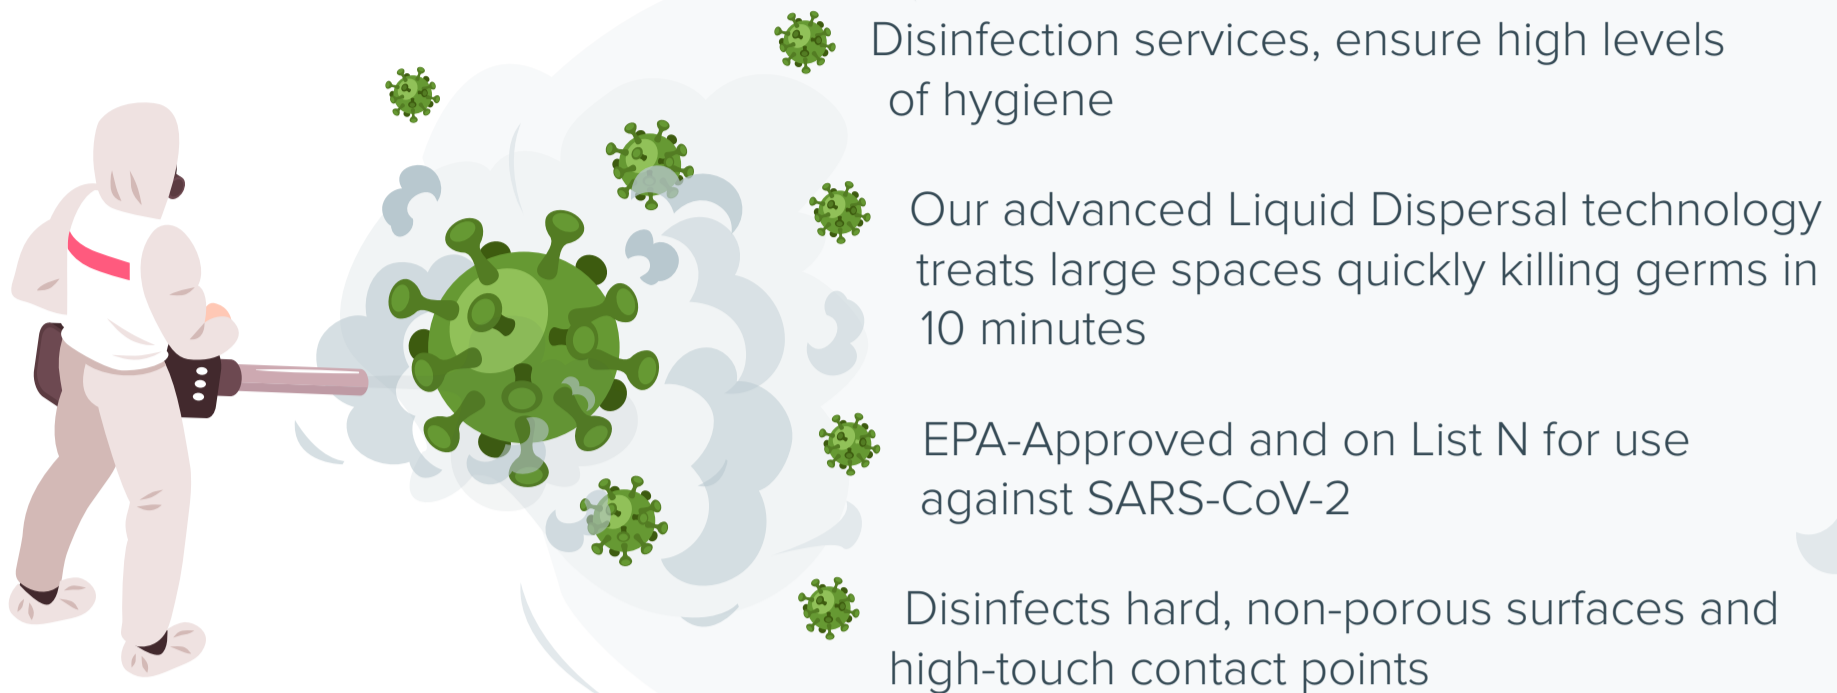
Disinfection services, ensure high levels of hygiene

Our advanced Liquid Dispersal technology treats large spaces quickly killing germs in 10 minutes

EPA-Approved and on List N for use against SARS-CoV-2

Disinfects hard, non-porous surfaces and high-touch contact points